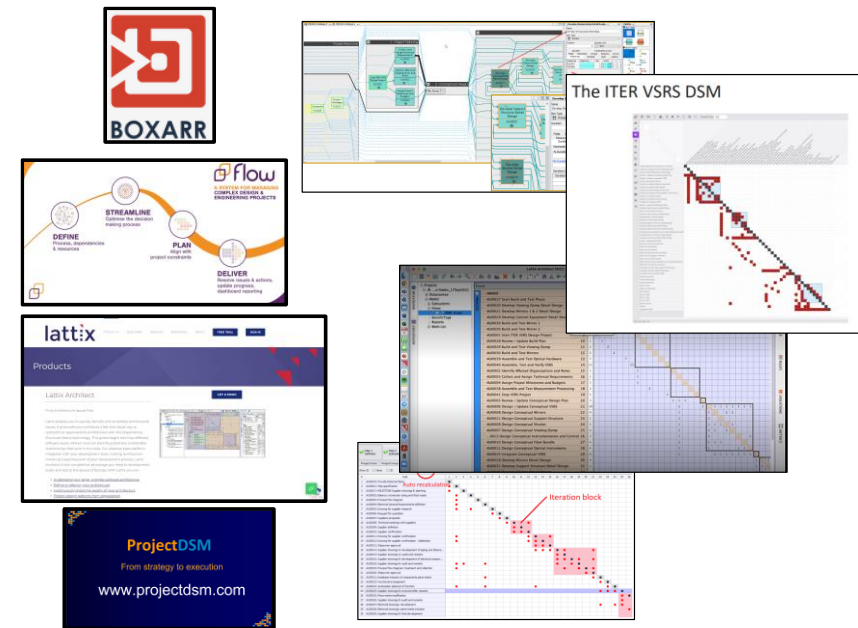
BOXARR

The ITER VSRS DSM

flow
A SYSTEM FOR MANAGING COMPLEX DESIGN & ENGINEERING PROJECTS

DEFINE
Process, dependencies & resources

STREAMLINE
Optimise the decision making process

PLAN
Align with project constraints

DELIVER
Resolve issues & actions, update progress, dashboard reporting

lattix

Products

Lattix Architect

Auto recalculation

Iteration block

ProjectDSM
From strategy to execution
www.projectdsm.com